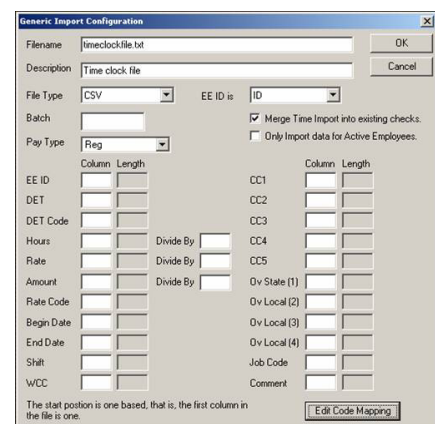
Generic Import Configuration

Filename timeclockfile.txt

OK

Description Time clock file

Cancel

File Type CSV

EE ID is ID

Batch

Merge Time Import into existing checks.

Only Import data for Active Employees.

Pay Type Reg

Column Length

Column Length

EE ID

CC1

DET

CC2

DET Code

CC3

Hours

Divide By

CC4

Rate

Divide By

CC5

Amount

Divide By

Ov State (1)

Rate Code

Ov Local (2)

Begin Date

Ov Local (3)

End Date

Ov Local (4)

Shift

Job Code

WCC

Comment

The start position is one based, that is, the first column in the file is one.

Edit Code Mapping